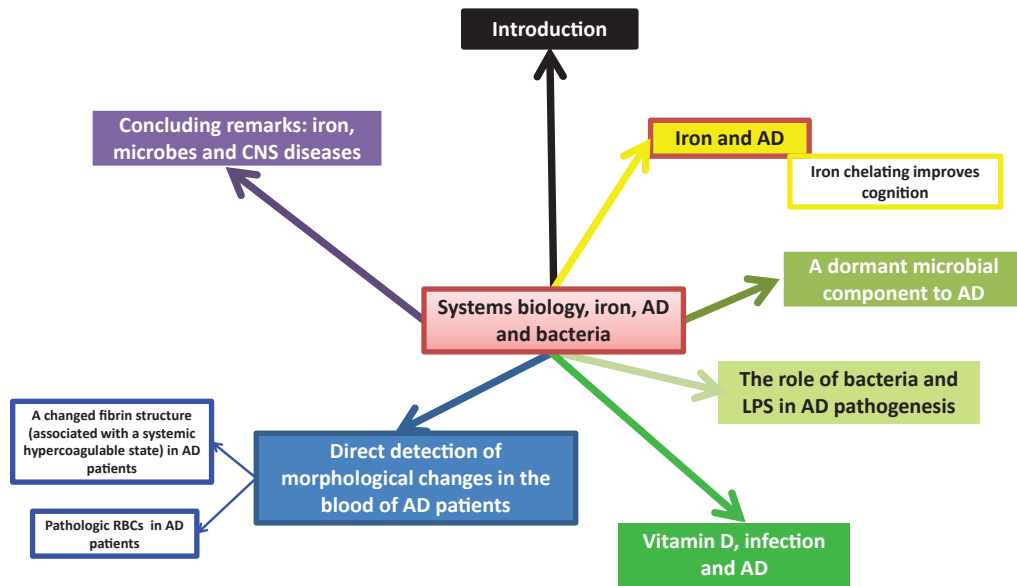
Introduction

Concluding remarks: iron, microbes and CNS diseases

Iron and AD

Iron chelating improves cognition

A dormant microbial component to AD

Systems biology, iron, AD and bacteria

The role of bacteria and LPS in AD pathogenesis

A changed fibrin structure (associated with a systemic hypercoagulable state) in AD patients

Direct detection of morphological changes in the blood of AD patients

Pathologic RBCs in AD patients

Vitamin D, infection and AD